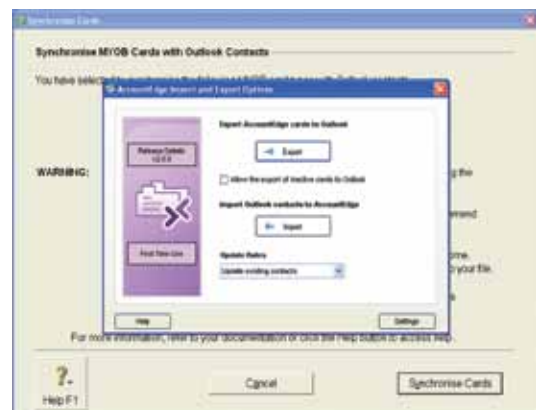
Synchronise Cards

Synchronise MYOB Cards with Outlook Contacts

You have selecte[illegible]

WARNING:

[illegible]g the

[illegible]mend

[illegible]me.
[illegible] your file.

AccountEdge Import and Export Options

Release Details
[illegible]

First Time Use

Export AccountEdge cards to Outlook

Export

Allow the export of inactive cards to Outlook

Import Outlook contacts to AccountEdge

Import

Update Rules

Update existing contacts

Help

Settings

For more information, refer to your documentation or click the Help button to access help.

?
Help F1

Cancel

Synchronise Cards